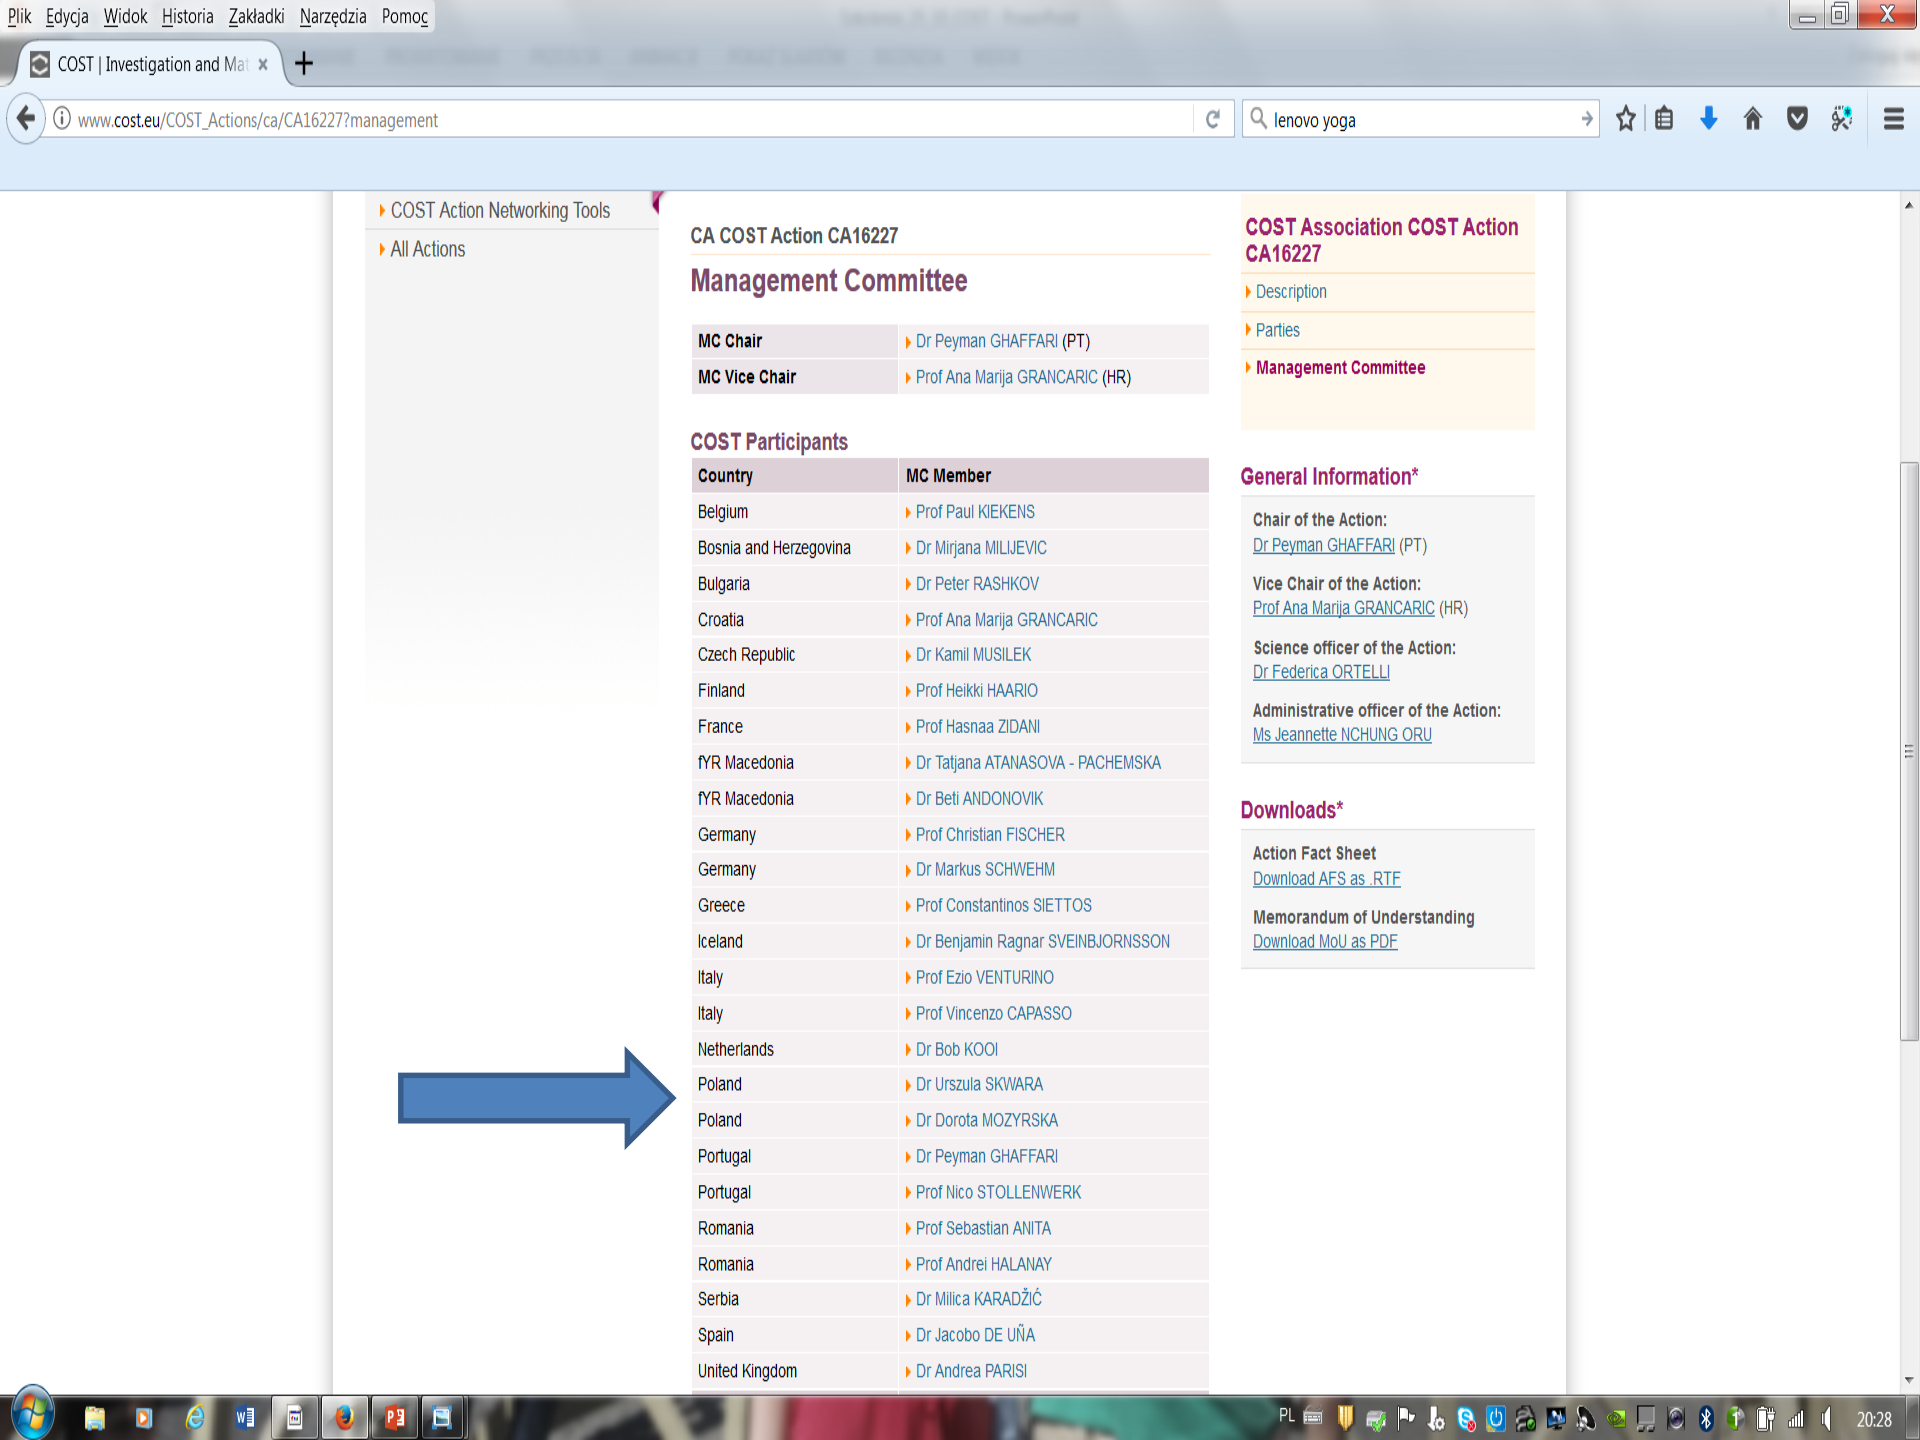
Plik Edycja Widok Historia Zakładki Narzędzia Pomoc

COST | Investigation and Ma ×

www.cost.eu/COST_Actions/ca/CA16227?management

lenovo yoga

COST Action Networking Tools
All Actions

CA COST Action CA16227

Management Committee

| MC Chair | Dr Peyman GHAFFARI (PT) |
|---|---|
| MC Vice Chair | Prof Ana Marija GRANCARIC (HR) |

COST Participants

| Country | MC Member |
|---|---|
| Belgium | Prof Paul KIEKENS |
| Bosnia and Herzegovina | Dr Mirjana MILIJEVIC |
| Bulgaria | Dr Peter RASHKOV |
| Croatia | Prof Ana Marija GRANCARIC |
| Czech Republic | Dr Kamil MUSILEK |
| Finland | Prof Heikki HAARIO |
| France | Prof Hasnaa ZIDANI |
| fYR Macedonia | Dr Tatjana ATANASOVA - PACHEMSKA |
| fYR Macedonia | Dr Beti ANDONOVIK |
| Germany | Prof Christian FISCHER |
| Germany | Dr Markus SCHWEHM |
| Greece | Prof Constantinos SIETTOS |
| Iceland | Dr Benjamin Ragnar SVEINBJORNSSON |
| Italy | Prof Ezio VENTURINO |
| Italy | Prof Vincenzo CAPASSO |
| Netherlands | Dr Bob KOOI |
| Poland | Dr Urszula SKWARA |
| Poland | Dr Dorota MOZYRSKA |
| Portugal | Dr Peyman GHAFFARI |
| Portugal | Prof Nico STOLLENWERK |
| Romania | Prof Sebastian ANITA |
| Romania | Prof Andrei HALANAY |
| Serbia | Dr Milica KARADŽIĆ |
| Spain | Dr Jacobo DE UÑA |
| United Kingdom | Dr Andrea PARISI |

COST Association COST Action CA16227
Description
Parties
Management Committee

General Information*

Chair of the Action:
Dr Peyman GHAFFARI (PT)

Vice Chair of the Action:
Prof Ana Marija GRANCARIC (HR)

Science officer of the Action:
Dr Federica ORTELLI

Administrative officer of the Action:
Ms Jeannette NCHUNG ORU

Downloads*

Action Fact Sheet
Download AFS as .RTF

Memorandum of Understanding
Download MoU as PDF

PL 20:28